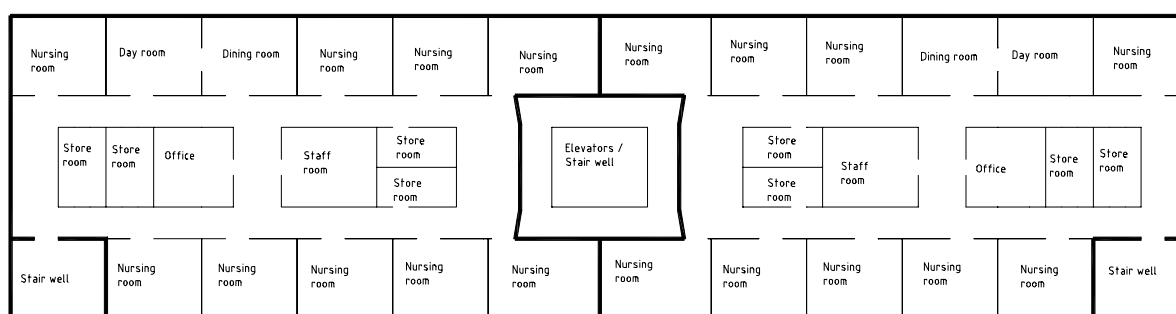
Nursing room

Day room

Dining room

Nursing room

Nursing room

Nursing room

Nursing room

Nursing room

Nursing room

Dining room

Day room

Nursing room

Store room

Store room

Office

Staff room

Store room

Store room

Elevators / Stair well

Store room

Store room

Staff room

Office

Store room

Store room

Stair well

Nursing room

Nursing room

Nursing room

Nursing room

Nursing room

Nursing room

Nursing room

Nursing room

Nursing room

Nursing room

Stair well